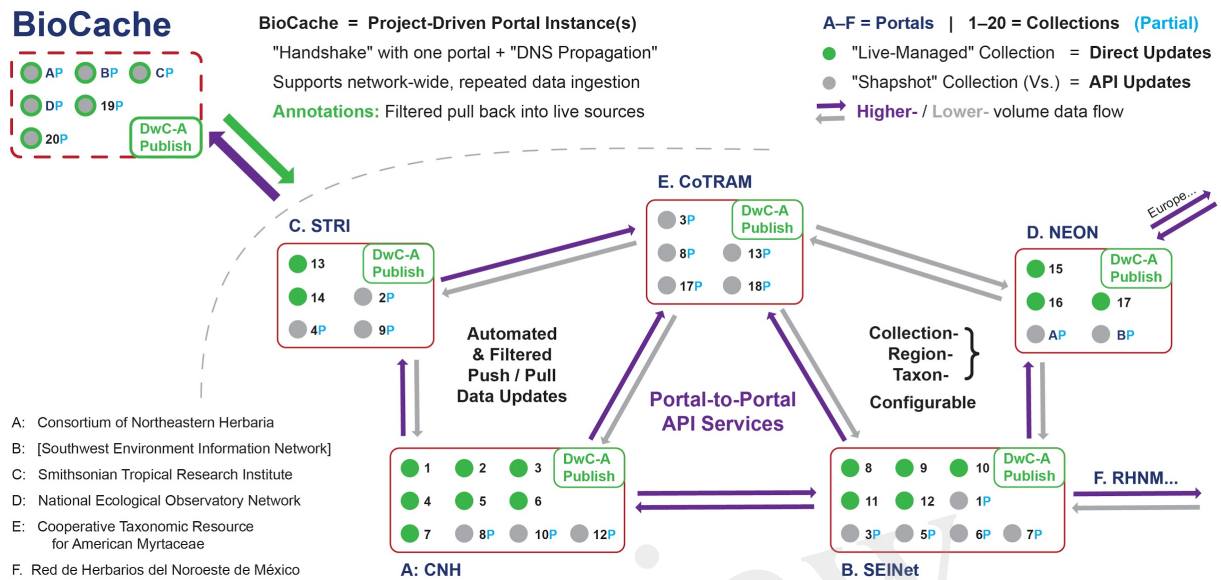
BioCache

AP BP CP
DP 19P
20P
DwC-A Publish

BioCache = Project-Driven Portal Instance(s)
"Handshake" with one portal + "DNS Propagation"
Supports network-wide, repeated data ingestion
Annotations: Filtered pull back into live sources

A–F = Portals | 1–20 = Collections (Partial)
"Live-Managed" Collection = Direct Updates
"Shapshot" Collection (Vs.) = API Updates
Higher- / Lower- volume data flow

E. CoTRAM
3P DwC-A Publish
8P 13P
17P 18P

C. STRI
13 DwC-A Publish
14 2P
4P 9P

D. NEON
Europe...
15 DwC-A Publish
16 17
AP BP

Automated & Filtered Push / Pull Data Updates

Portal-to-Portal API Services

Collection-Region-Taxon-
Configurable

A: Consortium of Northeastern Herbaria
B: [Southwest Environment Information Network]
C: Smithsonian Tropical Research Institute
D: National Ecological Observatory Network
E: Cooperative Taxonomic Resource for American Myrtaceae
F. Red de Herbarios del Noroeste de México

1 2 3 DwC-A Publish
4 5 6
7 8P 10P 12P
A: CNH

8 9 10 DwC-A Publish
11 12 1P
3P 5P 6P 7P
B. SEINet

F. RHNM...